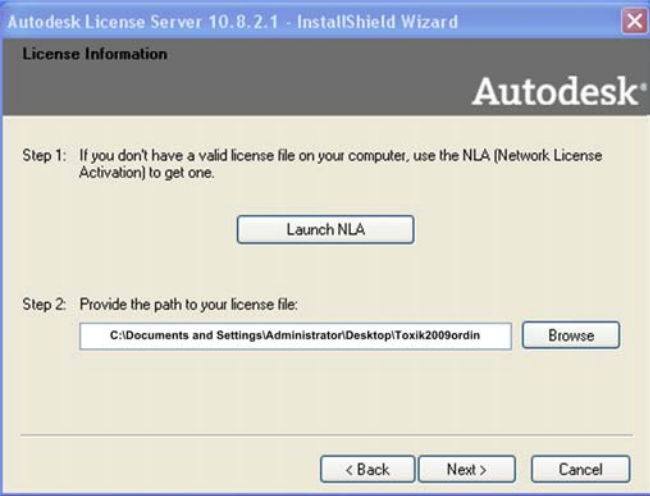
Autodesk License Server 10.8.2.1 - InstallShield Wizard

License Information

Autodesk®

Step 1: If you don't have a valid license file on your computer, use the NLA (Network License Activation) to get one.

Launch NLA

Step 2: Provide the path to your license file:

C:\Documents and Settings\Administrator\Desktop\Toxik2009ordin

Browse

< Back

Next >

Cancel